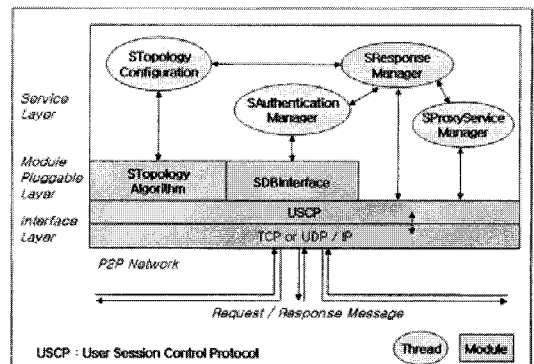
STopology Configuration

SResponse Manager

SAuthentication Manager

SProxyService Manager

Service Layer

Module Pluggable Layer

STopology Algorithm

SDBInterface

Interface Layer

USCP

TCP or UDP / IP

P2P Network

Request / Response Message

USCP : User Session Control Protocol

Thread

Module